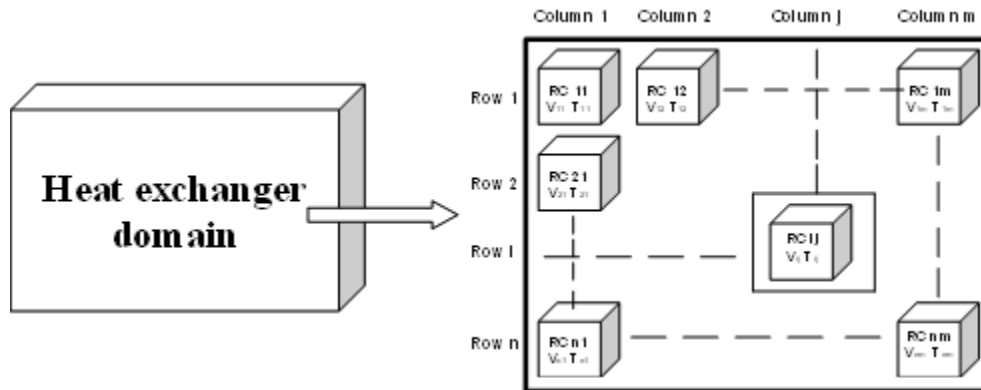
Heat exchanger domain

Column 1 Column 2 Column j Column m

Row 1

Row 2

Row i

Row n

RC 11
$V_{11}$ $T_{11}$

RC 12
$V_{12}$ $T_{12}$

RC 1m
$V_{1m}$ $T_{1m}$

RC 21
$V_{21}$ $T_{21}$

RC ij
$V_{ij}$ $T_{ij}$

RC n1
$V_{n1}$ $T_{n1}$

RC nm
$V_{nm}$ $T_{nm}$